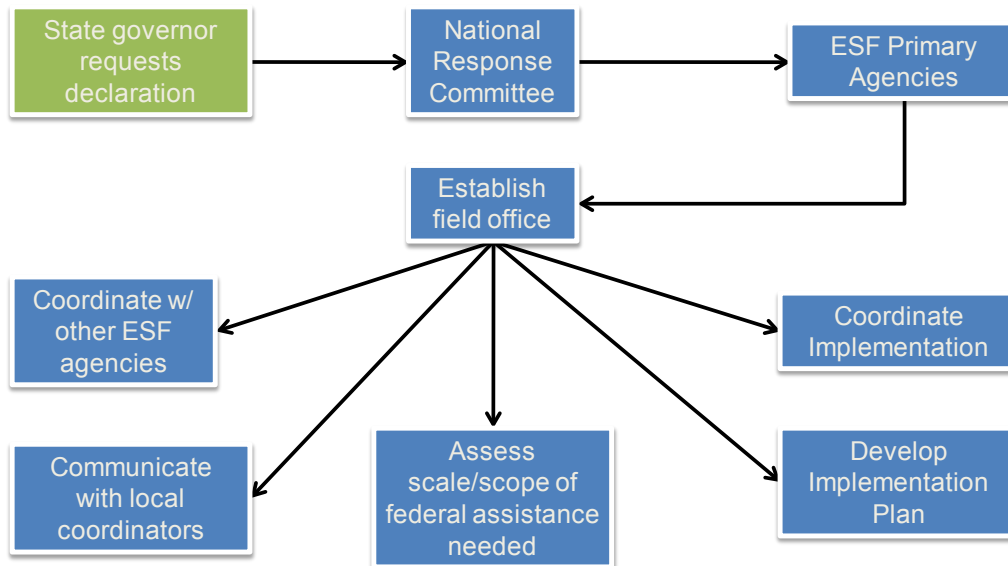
State governor requests declaration

National Response Committee

ESF Primary Agencies

Establish field office

Coordinate w/ other ESF agencies

Coordinate Implementation

Communicate with local coordinators

Assess scale/scope of federal assistance needed

Develop Implementation Plan